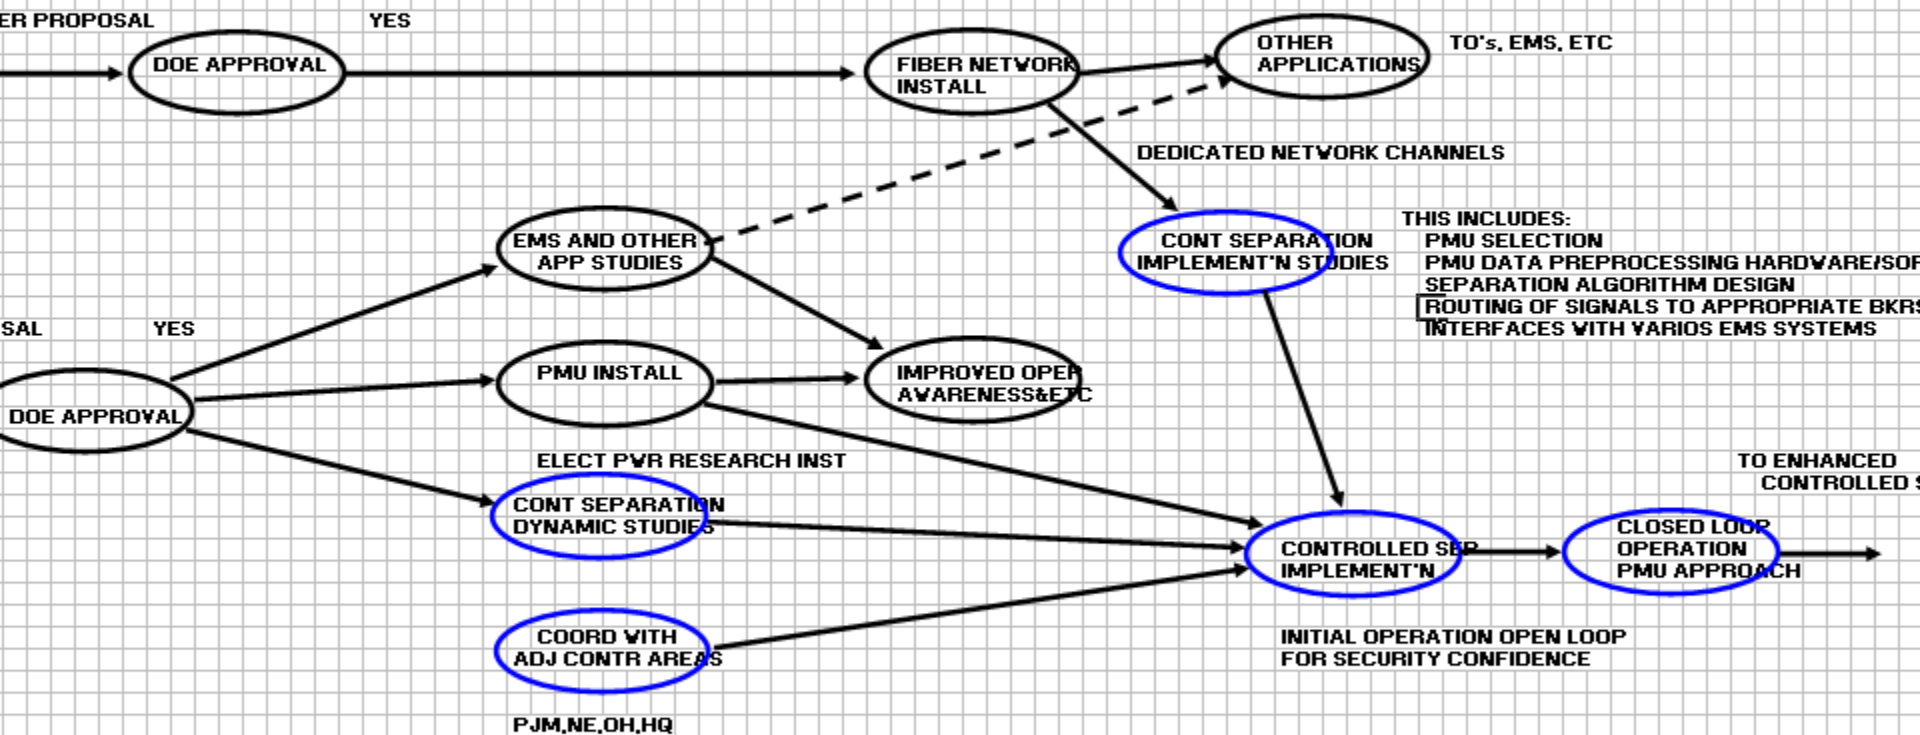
ER PROPOSAL

YES

DOE APPROVAL

FIBER NETWORK INSTALL

OTHER APPLICATIONS

TO's, EMS, ETC

DEDICATED NETWORK CHANNELS

EMS AND OTHER APP STUDIES

CONT SEPARATION IMPLEMENT'N STUDIES

THIS INCLUDES:
PMU SELECTION
PMU DATA PREPROCESSING HARDWARE/SOF
SEPARATION ALGORITHM DESIGN
ROUTING OF SIGNALS TO APPROPRIATE BKRS
INTERFACES WITH VARIOS EMS SYSTEMS

SAL

YES

DOE APPROVAL

PMU INSTALL

IMPROVED OPER AWARENESS&ETC

ELECT PWR RESEARCH INST

CONT SEPARATION DYNAMIC STUDIES

TO ENHANCED CONTROLLED S

CONTROLLED SEP IMPLEMENT'N

CLOSED LOOP OPERATION PMU APPROACH

COORD WITH ADJ CONTR AREAS

INITIAL OPERATION OPEN LOOP FOR SECURITY CONFIDENCE

PJM,NE,OH,HQ